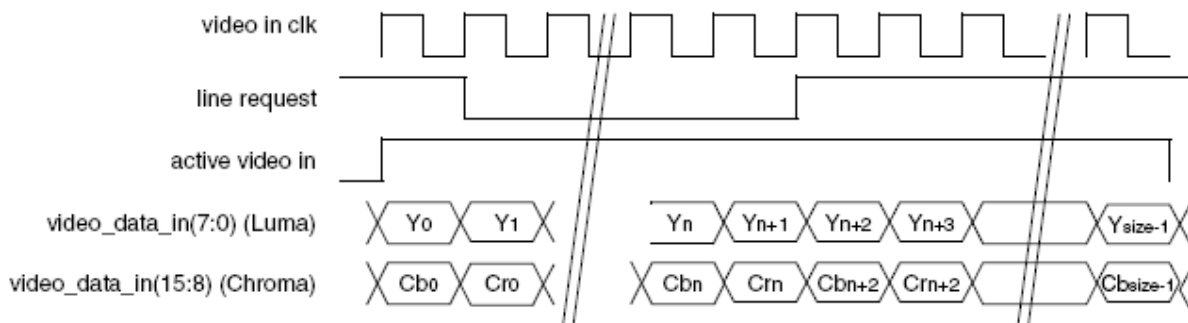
video in clk

line request

active video in

video_data_in(7:0) (Luma)

video_data_in(15:8) (Chroma)

$Y_0$ $Y_1$ $Y_n$ $Y_{n+1}$ $Y_{n+2}$ $Y_{n+3}$ $Y_{size-1}$

$Cb_0$ $Cr_0$ $Cb_n$ $Cr_n$ $Cb_{n+2}$ $Cr_{n+2}$ $Cb_{size-1}$